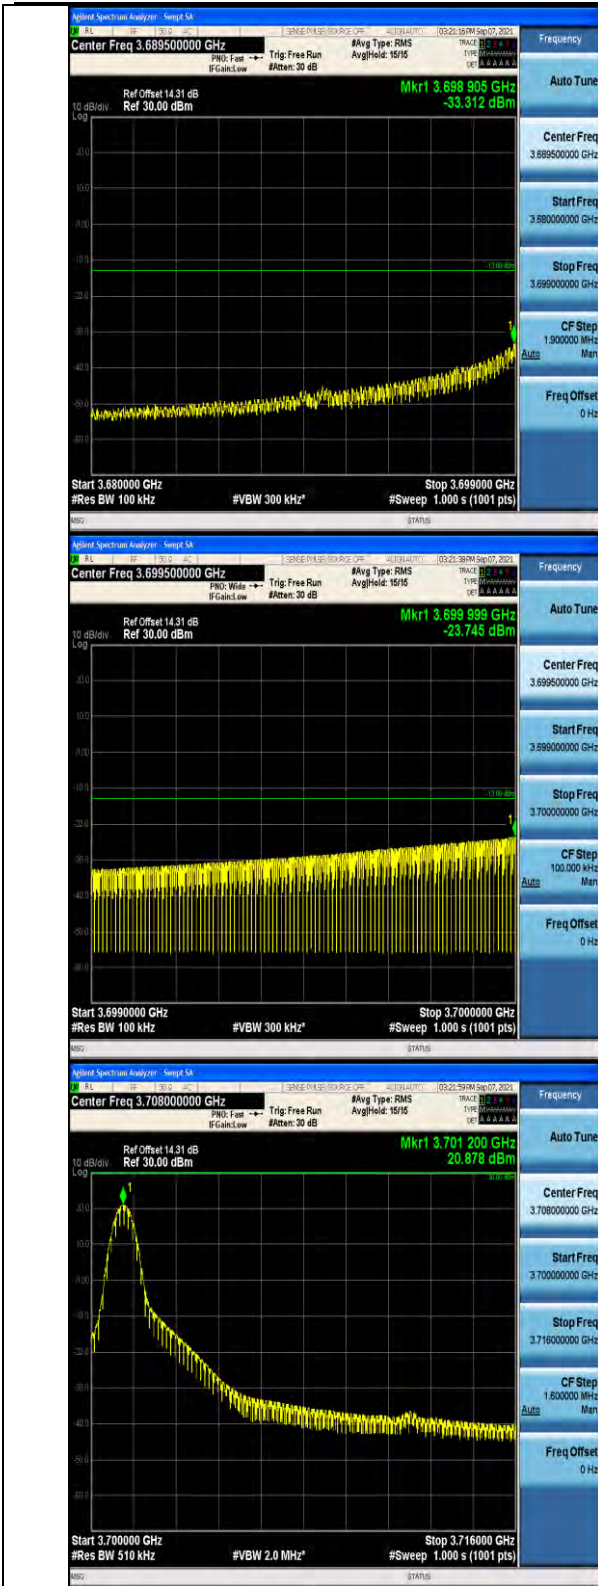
Agilent Spectrum Analyzer - Swept SA
RL RF 50 Ω AC SENSE:PULSE SOURCE OFF ALIGN AUTO 03:21:16 PM Sep 07, 2021
Center Freq 3.689500000 GHz
PNO: Fast IFGain:Low
Trig: Free Run #Atten: 30 dB
#Avg Type: RMS Avg|Hold: 15/15
TRACE TYPE DET A A A A A A
Frequency
Ref Offset 14.31 dB
10 dB/div Ref 30.00 dBm
Log
Mkr1 3.698 905 GHz -33.312 dBm
20.0
10.0
0.00
-10.0
-13.00 dBm
-20.0
-30.0
-40.0
-50.0
-60.0
Start 3.680000 GHz
#Res BW 100 kHz
#VBW 300 kHz*
Stop 3.699000 GHz
#Sweep 1.000 s (1001 pts)
MSG STATUS
Auto Tune
Center Freq 3.689500000 GHz
Start Freq 3.680000000 GHz
Stop Freq 3.699000000 GHz
CF Step 1.900000 MHz Auto Man
Freq Offset 0 Hz

Agilent Spectrum Analyzer - Swept SA
RL RF 50 Ω AC SENSE:PULSE SOURCE OFF ALIGN AUTO 03:21:38 PM Sep 07, 2021
Center Freq 3.699500000 GHz
PNO: Wide IFGain:Low
Trig: Free Run #Atten: 30 dB
#Avg Type: RMS Avg|Hold: 15/15
TRACE TYPE DET A A A A A A
Frequency
Ref Offset 14.31 dB
10 dB/div Ref 30.00 dBm
Log
Mkr1 3.699 999 GHz -23.745 dBm
20.0
10.0
0.00
-10.0
-13.00 dBm
-20.0
-30.0
-40.0
-50.0
-60.0
Start 3.6990000 GHz
#Res BW 100 kHz
#VBW 300 kHz*
Stop 3.7000000 GHz
#Sweep 1.000 s (1001 pts)
MSG STATUS
Auto Tune
Center Freq 3.699500000 GHz
Start Freq 3.699000000 GHz
Stop Freq 3.700000000 GHz
CF Step 100.000 kHz Auto Man
Freq Offset 0 Hz

Agilent Spectrum Analyzer - Swept SA
RL RF 50 Ω AC SENSE:PULSE SOURCE OFF ALIGN AUTO 03:21:59 PM Sep 07, 2021
Center Freq 3.708000000 GHz
PNO: Fast IFGain:Low
Trig: Free Run #Atten: 30 dB
#Avg Type: RMS Avg|Hold: 15/15
TRACE TYPE DET A A A A A A
Frequency
Ref Offset 14.31 dB
10 dB/div Ref 30.00 dBm
Log
Mkr1 3.701 200 GHz 20.878 dBm
20.0
10.0
0.00
-10.0
-20.0
-30.0
-40.0
-50.0
-60.0
Start 3.700000 GHz
#Res BW 510 kHz
#VBW 2.0 MHz*
Stop 3.716000 GHz
#Sweep 1.000 s (1001 pts)
MSG STATUS
Auto Tune
Center Freq 3.708000000 GHz
Start Freq 3.700000000 GHz
Stop Freq 3.716000000 GHz
CF Step 1.600000 MHz Auto Man
Freq Offset 0 Hz